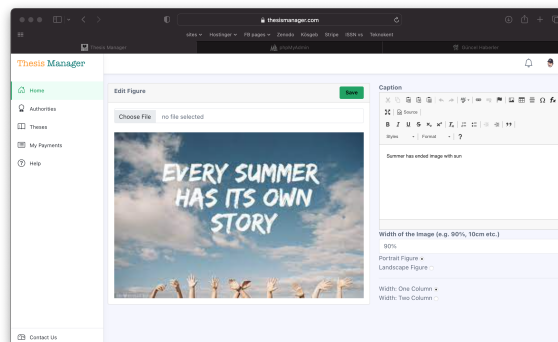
thesismanager.com

sites Hostinger FB pages Zenodo Kitapdi Stripe ISSN xx Teknokent

Thesis Manager

phpMyAdmin

Güncel Haberler

Thesis Manager

Home

Authorities

Theses

My Payments

Help

Contact Us

Edit Figure

Save

Choose File no file selected

EVERY SUMMER HAS ITS OWN STORY

Caption

Source

Styles Format ?

Summer has ended image with sun

Width of the Image (e.g. 90%, 10cm etc.)

90%

Portrait Figure

Landscape Figure

Width: One Column

Width: Two Column